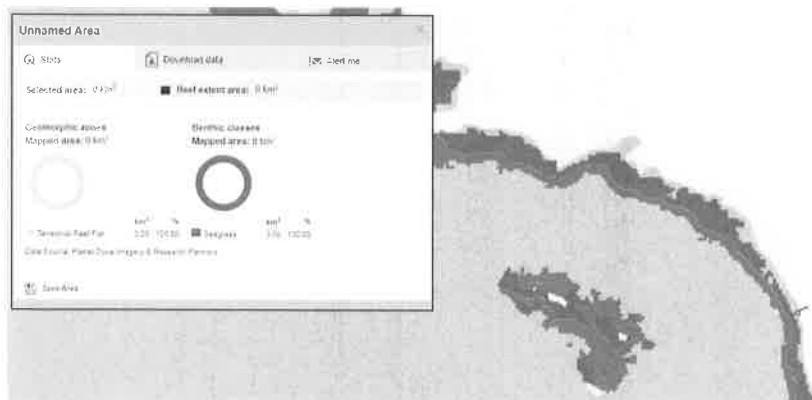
Unnamed Area

Stats

Download data

Alert me

Selected area: 0 km$^2$

Reef extent area: 0 km$^2$

Geomorphic zones
Mapped area: 0 km$^2$

Benthic classes
Mapped area: 0 km$^2$

km$^2$ %

Terrestrial Reef Flat 3.20 100.00

Seagrass

km$^2$ %

3.70 100.00

Data Source: Planet Dove Imagery & Research Partners

Save Area